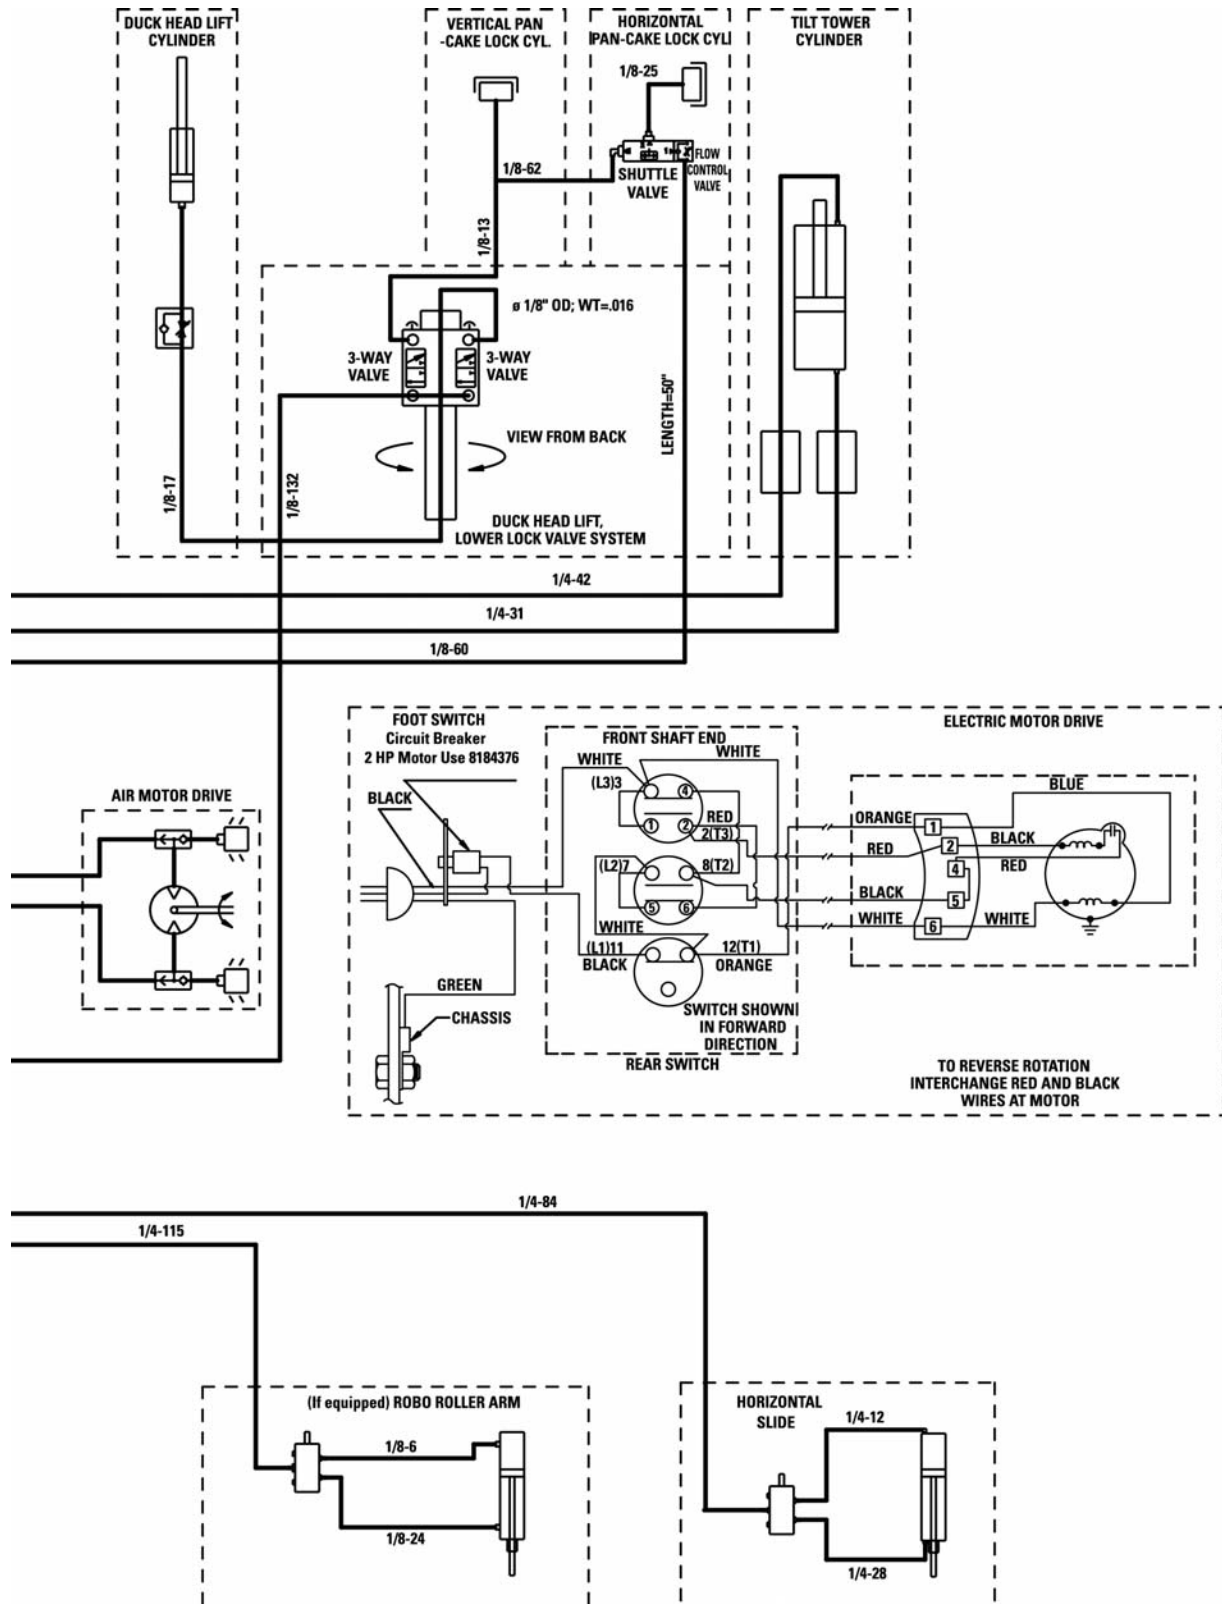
DUCK HEAD LIFT CYLINDER

VERTICAL PAN -CAKE LOCK CYL.

HORIZONTAL PAN-CAKE LOCK CYL

TILT TOWER CYLINDER

1/8-25

1/8-62

SHUTTLE VALVE

FLOW CONTROL VALVE

1/8-13

ø 1/8" OD; WT=.016

3-WAY VALVE

3-WAY VALVE

LENGTH=50"

VIEW FROM BACK

1/8-17

1/8-132

DUCK HEAD LIFT, LOWER LOCK VALVE SYSTEM

1/4-42

1/4-31

1/8-60

FOOT SWITCH
Circuit Breaker
2 HP Motor Use 8184376

FRONT SHAFT END

ELECTRIC MOTOR DRIVE

WHITE

WHITE

(L3)3

4

BLUE

BLACK

1

2

RED

2(T3)

ORANGE

1

2

BLACK

RED

RED

4

(L2)7

8(T2)

AIR MOTOR DRIVE

5

6

BLACK

5

WHITE

WHITE

6

WHITE

(L1)11

12(T1)

BLACK

ORANGE

GREEN

CHASSIS

SWITCH SHOWN IN FORWARD DIRECTION

REAR SWITCH

TO REVERSE ROTATION INTERCHANGE RED AND BLACK WIRES AT MOTOR

1/4-84

1/4-115

(If equipped) ROBO ROLLER ARM

1/8-6

1/8-24

HORIZONTAL SLIDE

1/4-12

1/4-28